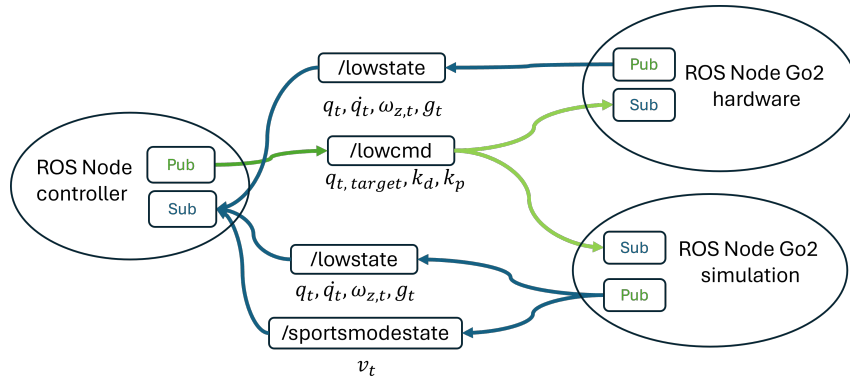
/lowstate

$q_t, \dot{q}_t, \omega_{z,t}, g_t$

Pub

Sub

ROS Node Go2 hardware

ROS Node controller

Pub

Sub

/lowcmd

$q_{t,target}, k_d, k_p$

Sub

Pub

ROS Node Go2 simulation

/lowstate

$q_t, \dot{q}_t, \omega_{z,t}, g_t$

/sportsmodestate

$v_t$